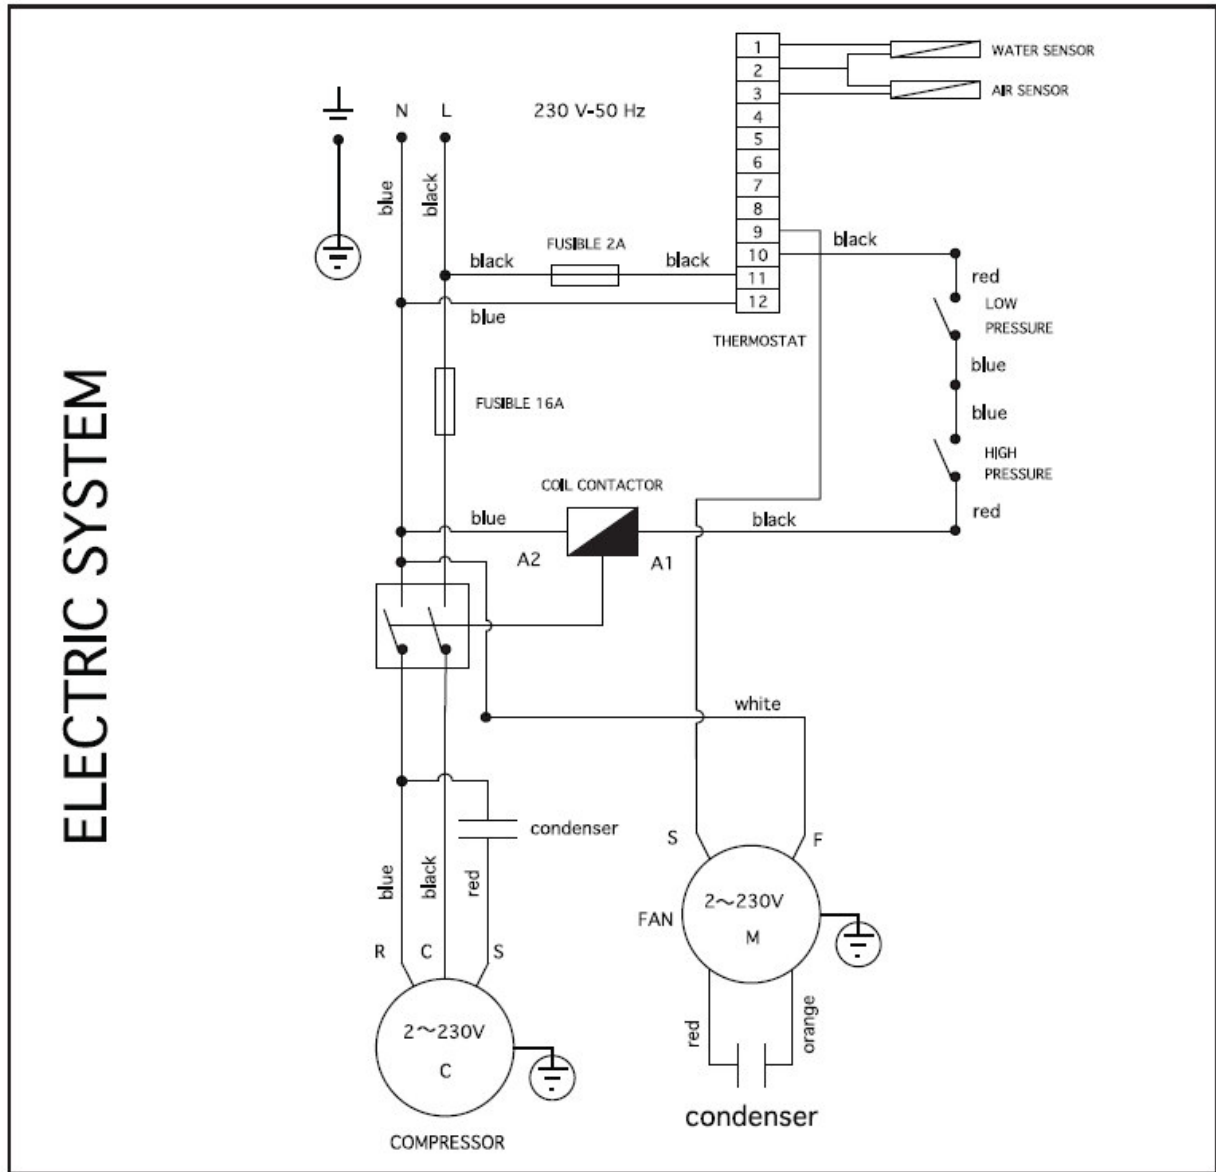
ELECTRIC SYSTEM

N L 230 V-50 Hz

1
2
3
4
5
6
7
8
9
10
11
12

WATER SENSOR
AIR SENSOR

blue
black

FUSIBLE 2A
black
black
blue
THERMOSTAT

black
red
LOW PRESSURE
blue
blue
HIGH PRESSURE
red

FUSIBLE 16A

COIL CONTACTOR
blue
black
A2
A1

white

condenser
blue
black
red
R C S
2~230V
C
COMPRESSOR

S F
FAN
2~230V
M
red
orange
condenser